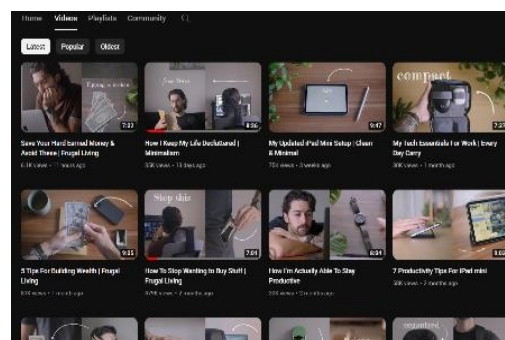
Home Videos Playlists Community

Latest Popular Oldest

7:32
Save Your Hard Earned Money & Avoid These | Frugal Living
6.1K views • 1 week ago

8:56
How I Keep My Life Decluttered | Minimalism
33K views • 13 days ago

9:47
My Updated iPad Mini Setup | Clean & Minimal
75K views • 3 weeks ago

compact
7:27
My Tech Essentials For Work | Every Day Carry
30K views • 1 month ago

9:35
5 Tips For Building Wealth | Frugal Living
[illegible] views • 1 month ago

Stop this
7:01
How To Stop Wanting to Buy Stuff | Frugal Living
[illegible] views • 2 months ago

8:04
How I'm Actually Able To Stay Productive
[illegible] views • 2 months ago

7 Productivity Tips For iPad mini
38K views • 2 months ago

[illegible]